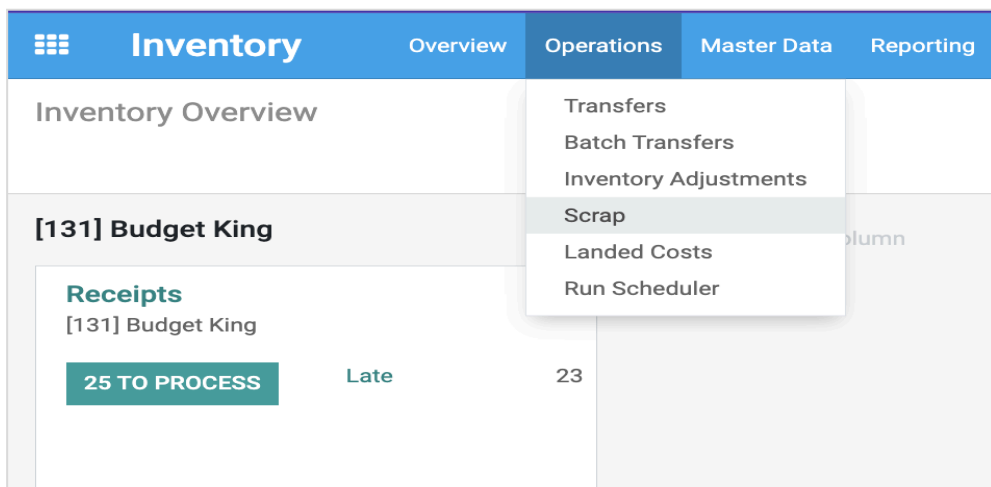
Inventory Overview Operations Master Data Reporting

Inventory Overview

Transfers
Batch Transfers
Inventory Adjustments
Scrap
Landed Costs
Run Scheduler

[131] Budget King

olumn

Receipts
[131] Budget King

25 TO PROCESS

Late 23